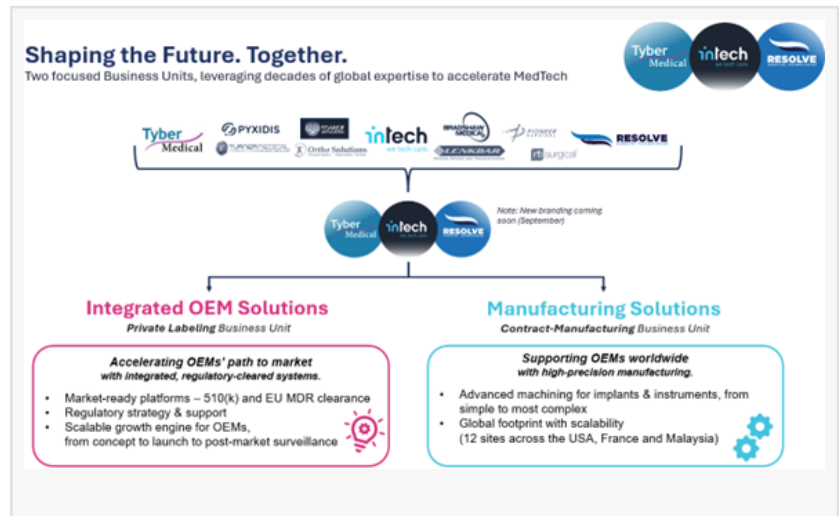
Shaping the Future. Together.
Two focused Business Units, leveraging decades of global expertise to accelerate MedTech

Tyber Medical intech RESOLVE

Tyber Medical PYXIDIS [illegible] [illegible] Ortho Solutions intech we tech care BRADSHAW MEDICAL LEXBAR PIONEER SURGICAL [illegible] surgical RESOLVE

Tyber Medical intech RESOLVE

Note: New branding coming soon (September)

Integrated OEM Solutions
Private Labeling Business Unit

Accelerating OEMs' path to market with integrated, regulatory-cleared systems.

• Market-ready platforms – 510(k) and EU MDR clearance
• Regulatory strategy & support
• Scalable growth engine for OEMs, from concept to launch to post-market surveillance

Manufacturing Solutions
Contract-Manufacturing Business Unit

Supporting OEMs worldwide with high-precision manufacturing.

• Advanced machining for implants & instruments, from simple to most complex
• Global footprint with scalability (12 sites across the USA, France and Malaysia)